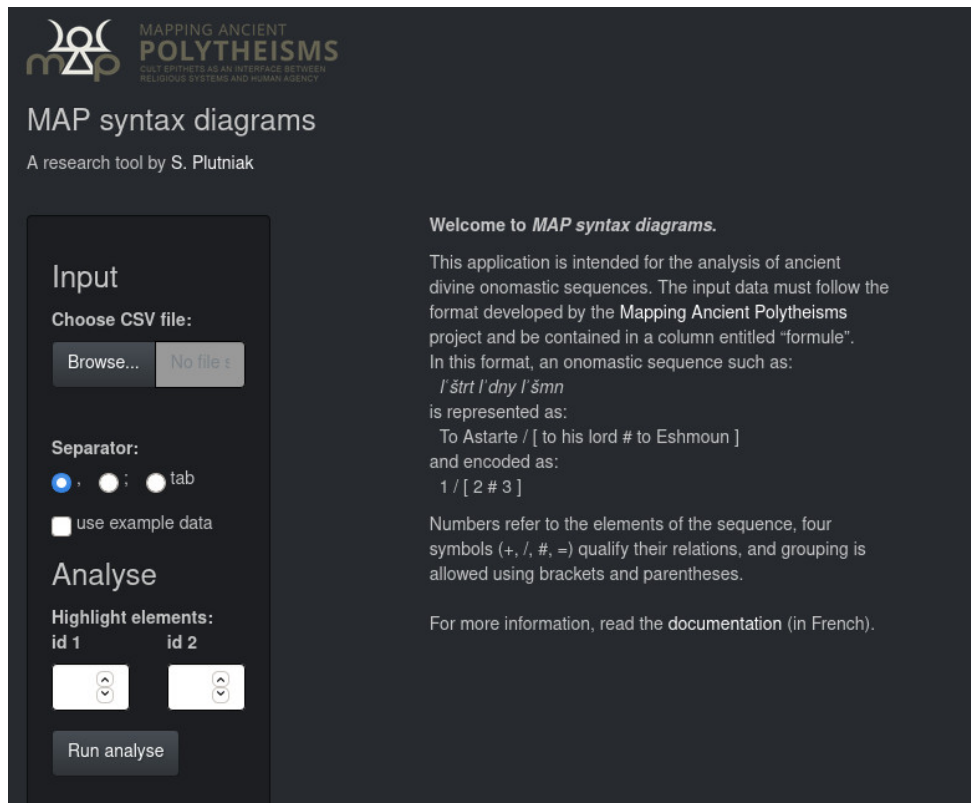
MAPPING ANCIENT
POLYTHEISMS
CULT EPITHETS AS AN INTERFACE BETWEEN RELIGIOUS SYSTEMS AND HUMAN AGENCY

MAP syntax diagrams

A research tool by S. Plutniak

Input

Choose CSV file:

Browse... No file s

Separator:

, ; tab

use example data

Analyse

Highlight elements:

id 1 id 2

Run analyse

Welcome to *MAP syntax diagrams.*

This application is intended for the analysis of ancient divine onomastic sequences. The input data must follow the format developed by the Mapping Ancient Polytheisms project and be contained in a column entitled "formule".
In this format, an onomastic sequence such as:
*l'štrt l'dny l'šmn*
is represented as:
To Astarte / [ to his lord # to Eshmoun ]
and encoded as:
1 / [ 2 # 3 ]

Numbers refer to the elements of the sequence, four symbols (+, /, #, =) qualify their relations, and grouping is allowed using brackets and parentheses.

For more information, read the documentation (in French).